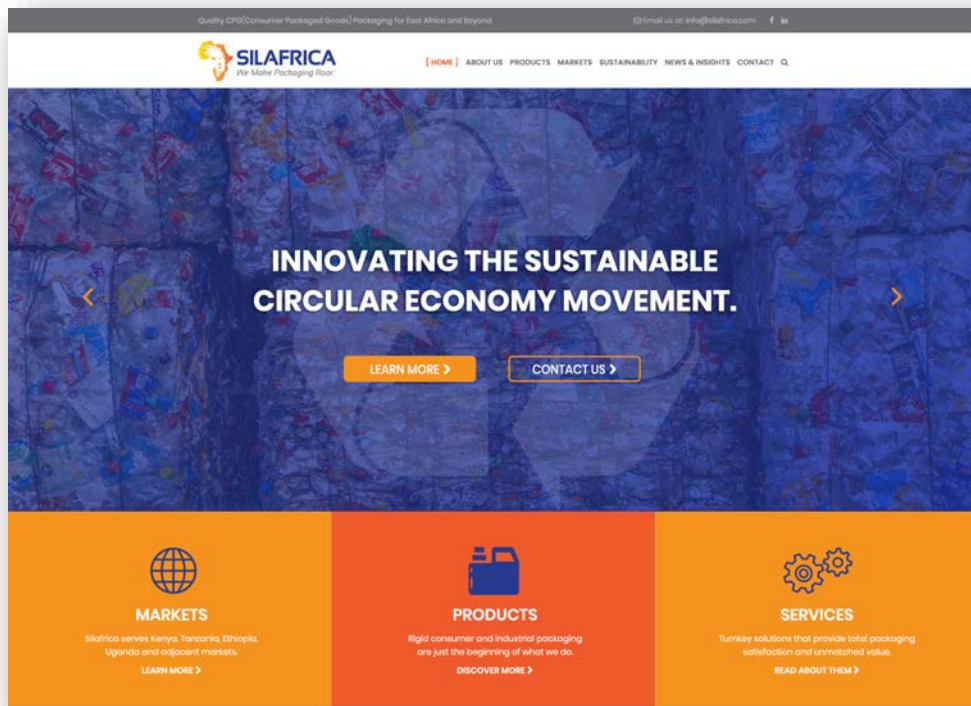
Quality CPG(Consumer Packaged Goods) Packaging for East Africa and Beyond

Email us at: info@silafrica.com f in

SILAFRICA
We Make Packaging Roar.

[ HOME ] ABOUT US PRODUCTS MARKETS SUSTAINABILITY NEWS & INSIGHTS CONTACT

INNOVATING THE SUSTAINABLE CIRCULAR ECONOMY MOVEMENT.

LEARN MORE ›

CONTACT US ›

MARKETS

Silafrica serves Kenya, Tanzania, Ethiopia, Uganda and adjacent markets.

LEARN MORE ›

PRODUCTS

Rigid consumer and industrial packaging are just the beginning of what we do.

DISCOVER MORE ›

SERVICES

Turnkey solutions that provide total packaging satisfaction and unmatched value.

READ ABOUT THEM ›